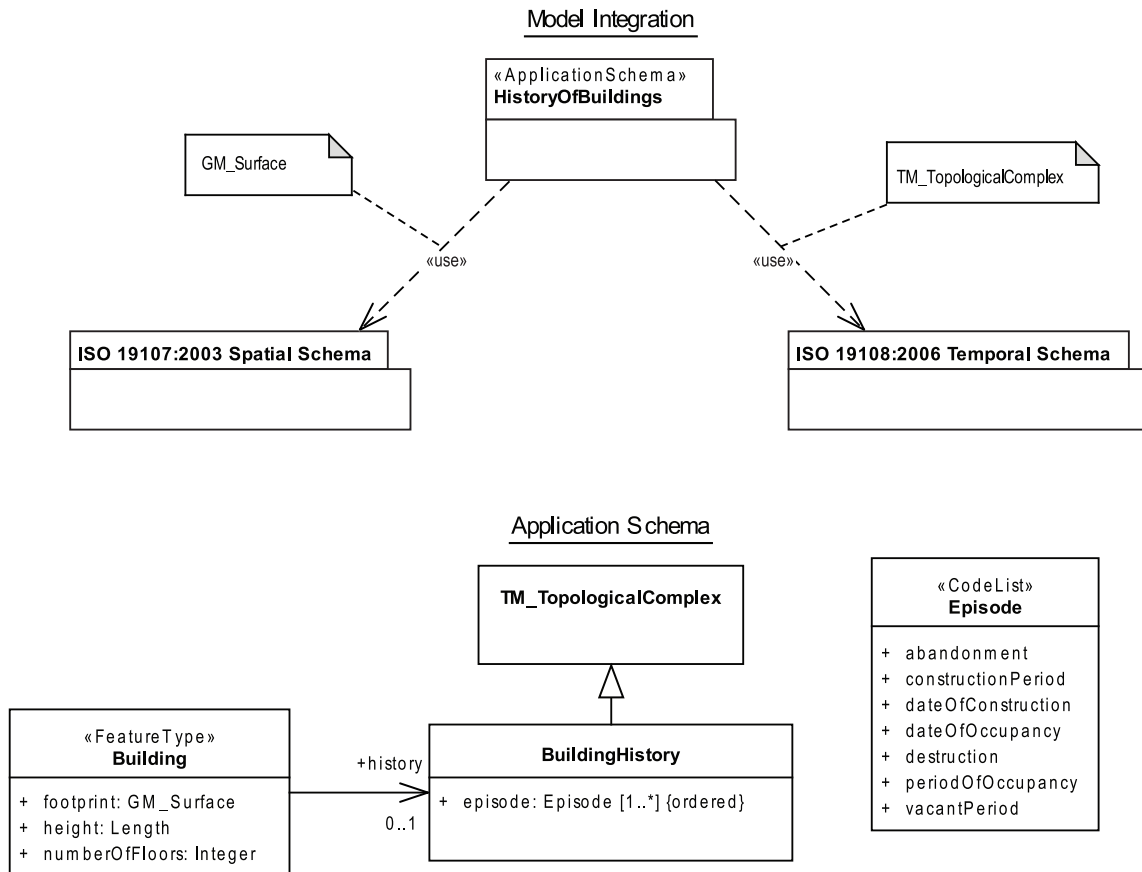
Model Integration

«ApplicationSchema»
HistoryOfBuildings

GM_Surface

TM_TopologicalComplex

«use»

«use»

ISO 19107:2003 Spatial Schema

ISO 19108:2006 Temporal Schema

Application Schema

TM_TopologicalComplex

«CodeList»
Episode

+ abandonment
+ constructionPeriod
+ dateOfConstruction
+ dateOfOccupancy
+ destruction
+ periodOfOccupancy
+ vacantPeriod

«FeatureType»
Building

+ footprint: GM_Surface
+ height: Length
+ numberOfFloors: Integer

+history

0..1

BuildingHistory

+ episode: Episode [1..*] {ordered}